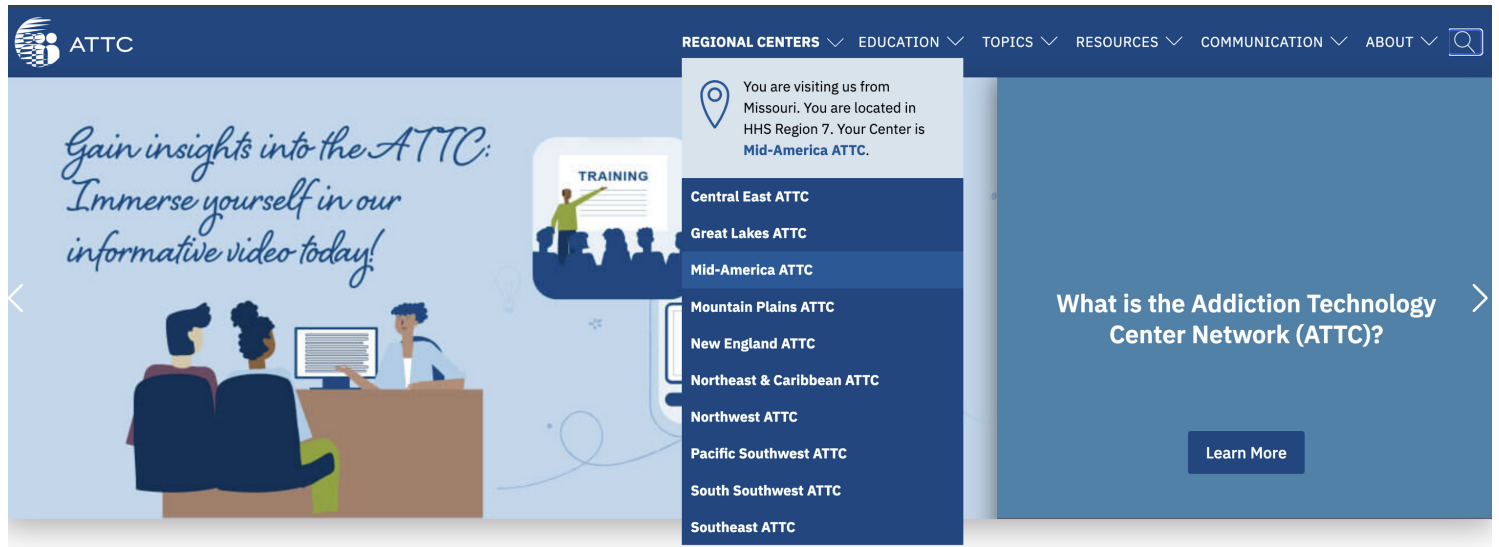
ATTC

REGIONAL CENTERS EDUCATION TOPICS RESOURCES COMMUNICATION ABOUT

You are visiting us from Missouri. You are located in HHS Region 7. Your Center is Mid-America ATTC.

Central East ATTC
Great Lakes ATTC
Mid-America ATTC
Mountain Plains ATTC
New England ATTC
Northeast & Caribbean ATTC
Northwest ATTC
Pacific Southwest ATTC
South Southwest ATTC
Southeast ATTC

Gain insights into the ATTC: Immerse yourself in our informative video today!

TRAINING

What is the Addiction Technology Center Network (ATTC)?

Learn More